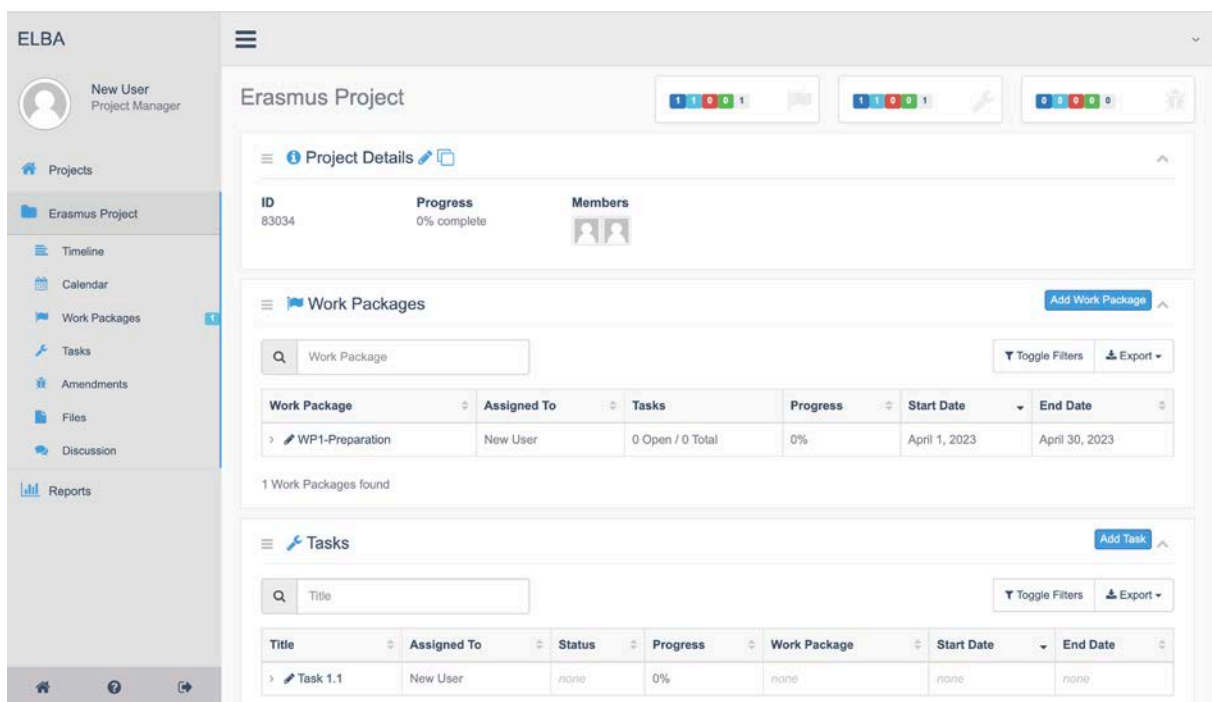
ELBA

New User
Project Manager

Projects

Erasmus Project

Timeline

Calendar

Work Packages 1

Tasks

Amendments

Files

Discussion

Reports

Erasmus Project

1 1 0 0 1

1 1 0 0 1

0 0 0 0 0

Project Details

ID
83034

Progress
0% complete

Members

Work Packages

Add Work Package

Work Package

Toggle Filters

Export

| Work Package | Assigned To | Tasks | Progress | Start Date | End Date |
|---|---|---|---|---|---|
| WP1-Preparation | New User | 0 Open / 0 Total | 0% | April 1, 2023 | April 30, 2023 |

1 Work Packages found

Tasks

Add Task

Title

Toggle Filters

Export

| Title | Assigned To | Status | Progress | Work Package | Start Date | End Date |
|---|---|---|---|---|---|---|
| Task 1.1 | New User | none | 0% | none | none | none |